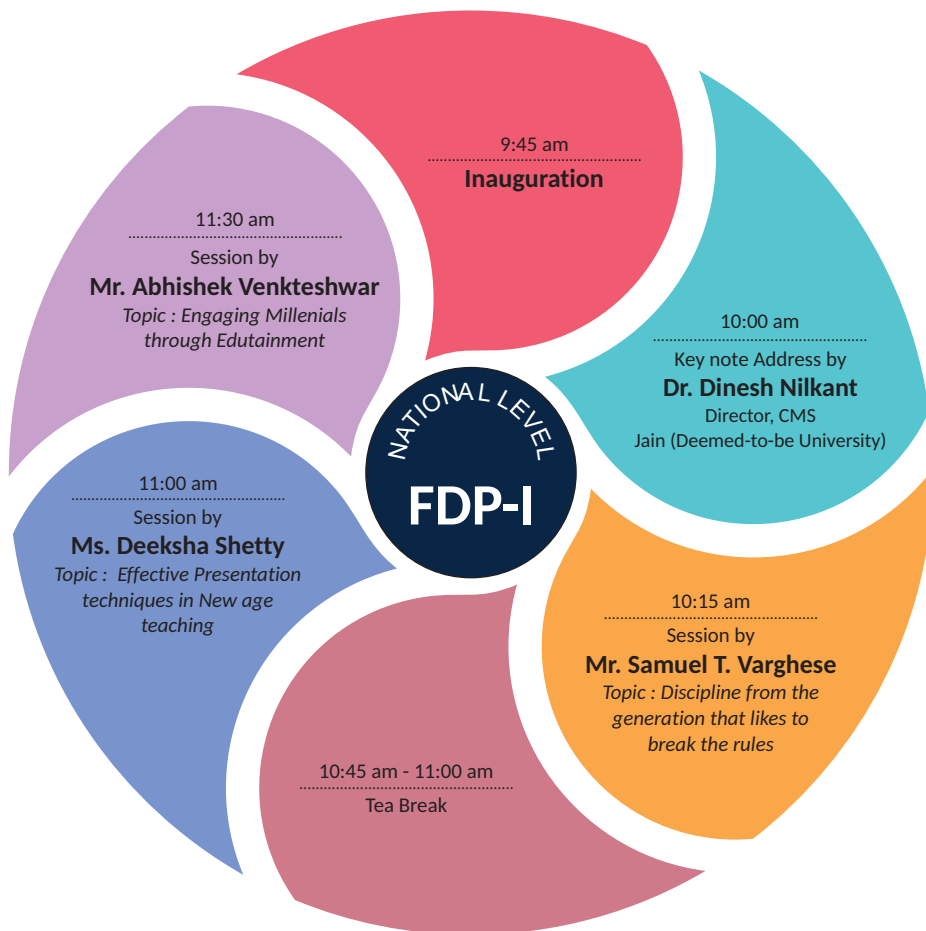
NATIONAL LEVEL
FDP-I

9:45 am
Inauguration

10:00 am
Key note Address by
Dr. Dinesh Nilkant
Director, CMS
Jain (Deemed-to-be University)

10:15 am
Session by
Mr. Samuel T. Varghese
Topic : Discipline from the generation that likes to break the rules

10:45 am - 11:00 am
Tea Break

11:00 am
Session by
Ms. Deeksha Shetty
Topic : Effective Presentation techniques in New age teaching

11:30 am
Session by
Mr. Abhishek Venkteshwar
Topic : Engaging Millenials through Edutainment